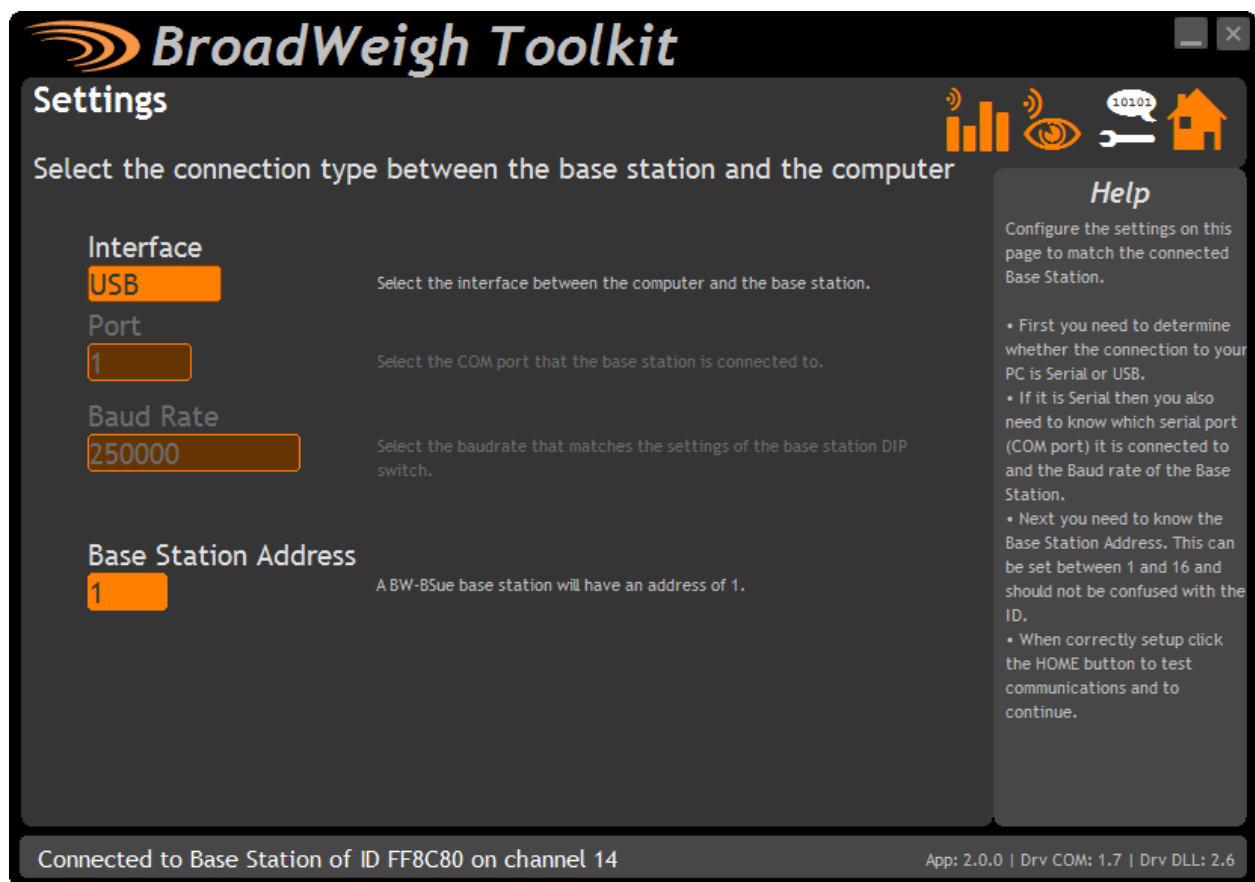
BroadWeigh Toolkit

Settings

10101

Select the connection type between the base station and the computer

Interface
USB
Select the interface between the computer and the base station.

Port
1
Select the COM port that the base station is connected to.

Baud Rate
250000
Select the baudrate that matches the settings of the base station DIP switch.

Base Station Address
1
A BW-BSue base station will have an address of 1.

Help

Configure the settings on this page to match the connected Base Station.

• First you need to determine whether the connection to your PC is Serial or USB.
• If it is Serial then you also need to know which serial port (COM port) it is connected to and the Baud rate of the Base Station.
• Next you need to know the Base Station Address. This can be set between 1 and 16 and should not be confused with the ID.
• When correctly setup click the HOME button to test communications and to continue.

Connected to Base Station of ID FF8C80 on channel 14

App: 2.0.0 | Drv COM: 1.7 | Drv DLL: 2.6